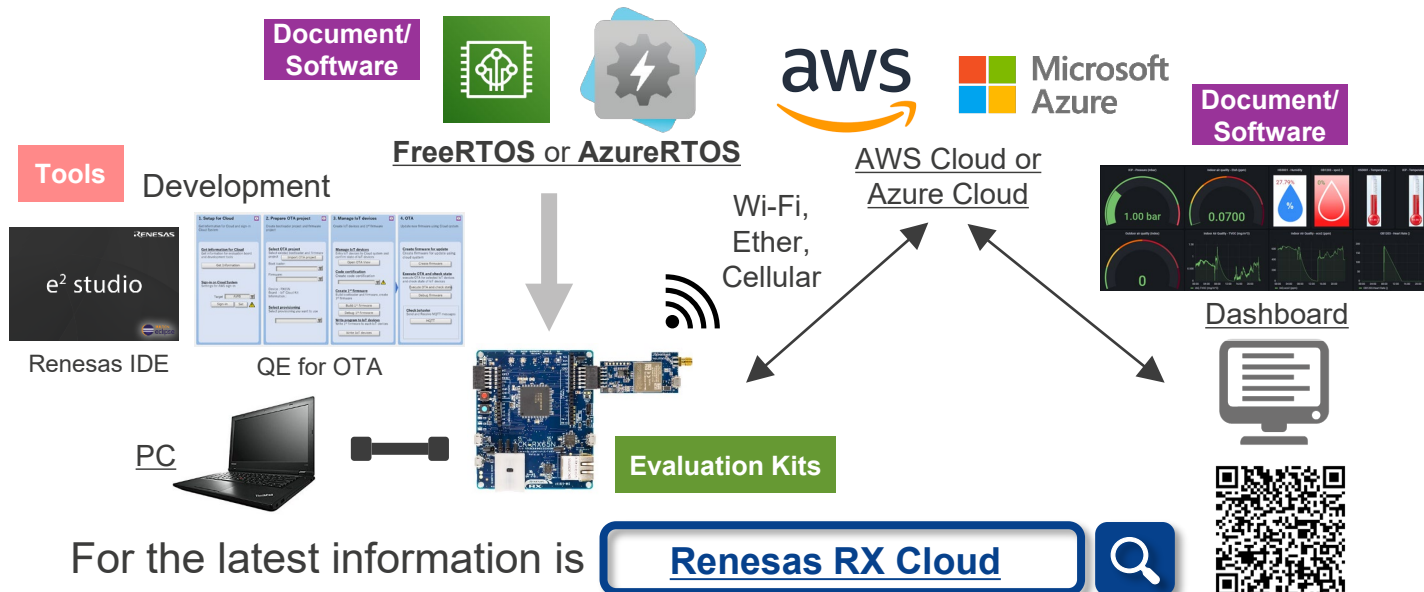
Document/ Software

FreeRTOS or AzureRTOS

aws

Microsoft Azure

AWS Cloud or Azure Cloud

Document/ Software

Tools

Development

RENESAS

e² studio

Renesas IDE

1. Setup for Cloud

2. Prepare OTA project

3. Manage IoT devices

4. OTA

QE for OTA

Wi-Fi, Ether, Cellular

1.00 bar

0.0700

0

Dashboard

PC

Evaluation Kits

For the latest information is

Renesas RX Cloud